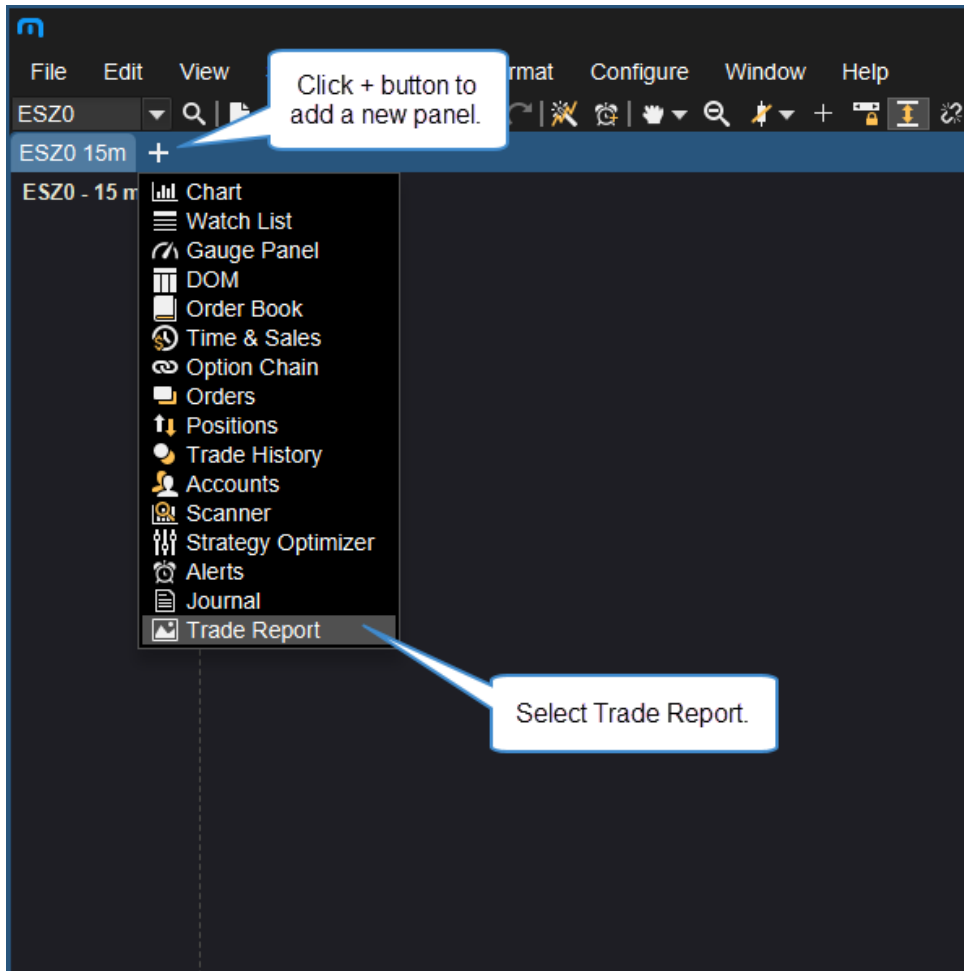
File Edit View rmat Configure Window Help

Click + button to add a new panel.

ESZ0

ESZ0 15m +

ESZ0 - 15 m

Chart
Watch List
Gauge Panel
DOM
Order Book
Time & Sales
Option Chain
Orders
Positions
Trade History
Accounts
Scanner
Strategy Optimizer
Alerts
Journal
Trade Report

Select Trade Report.